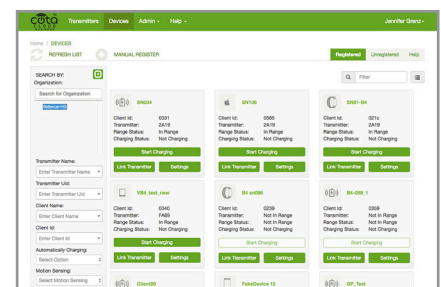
cota CLOUD Transmitters Devices Admin Help Jennifer Grenz

Home / DEVICES
REFRESH LIST MANUAL REGISTER
Registered Unregistered Help

SEARCH BY:
Organization:
Search for Organization
Bellevue HQ

Filter

SN04
Client Id: 0331
Transmitter: 2A19
Range Status: In Range
Charging Status: Not Charging
Start Charging
Link Transmitter Settings

SN106
Client Id: 0565
Transmitter: 2A19
Range Status: In Range
Charging Status: Not Charging
Start Charging
Link Transmitter Settings

SN01-B4
Client Id: 021c
Transmitter: 2A19
Range Status: In Range
Charging Status: Not Charging
Start Charging
Link Transmitter Settings

Transmitter Name:
Enter Transmitter Name
Transmitter Uid:
Enter Transmitter Uid
Client Name:
Enter Client Name
Client Id:
Enter Client Id
Automatically Charging:
Select Option
Motion Sensing:
Select Motion Sensing

VB4_test_new
Client Id: 0340
Transmitter: FA69
Range Status: In Range
Charging Status: Not Charging
Start Charging
Link Transmitter Settings

B4 sn006
Client Id: 0209
Transmitter: Not In Range
Range Status: Not In Range
Charging Status: Not Charging
Start Charging
Link Transmitter Settings

B4-209_1
Client Id: 0359
Transmitter: Not In Range
Range Status: Not In Range
Charging Status: Not Charging
Start Charging
Link Transmitter Settings

Client09

FakeDevice 12

QP_Test